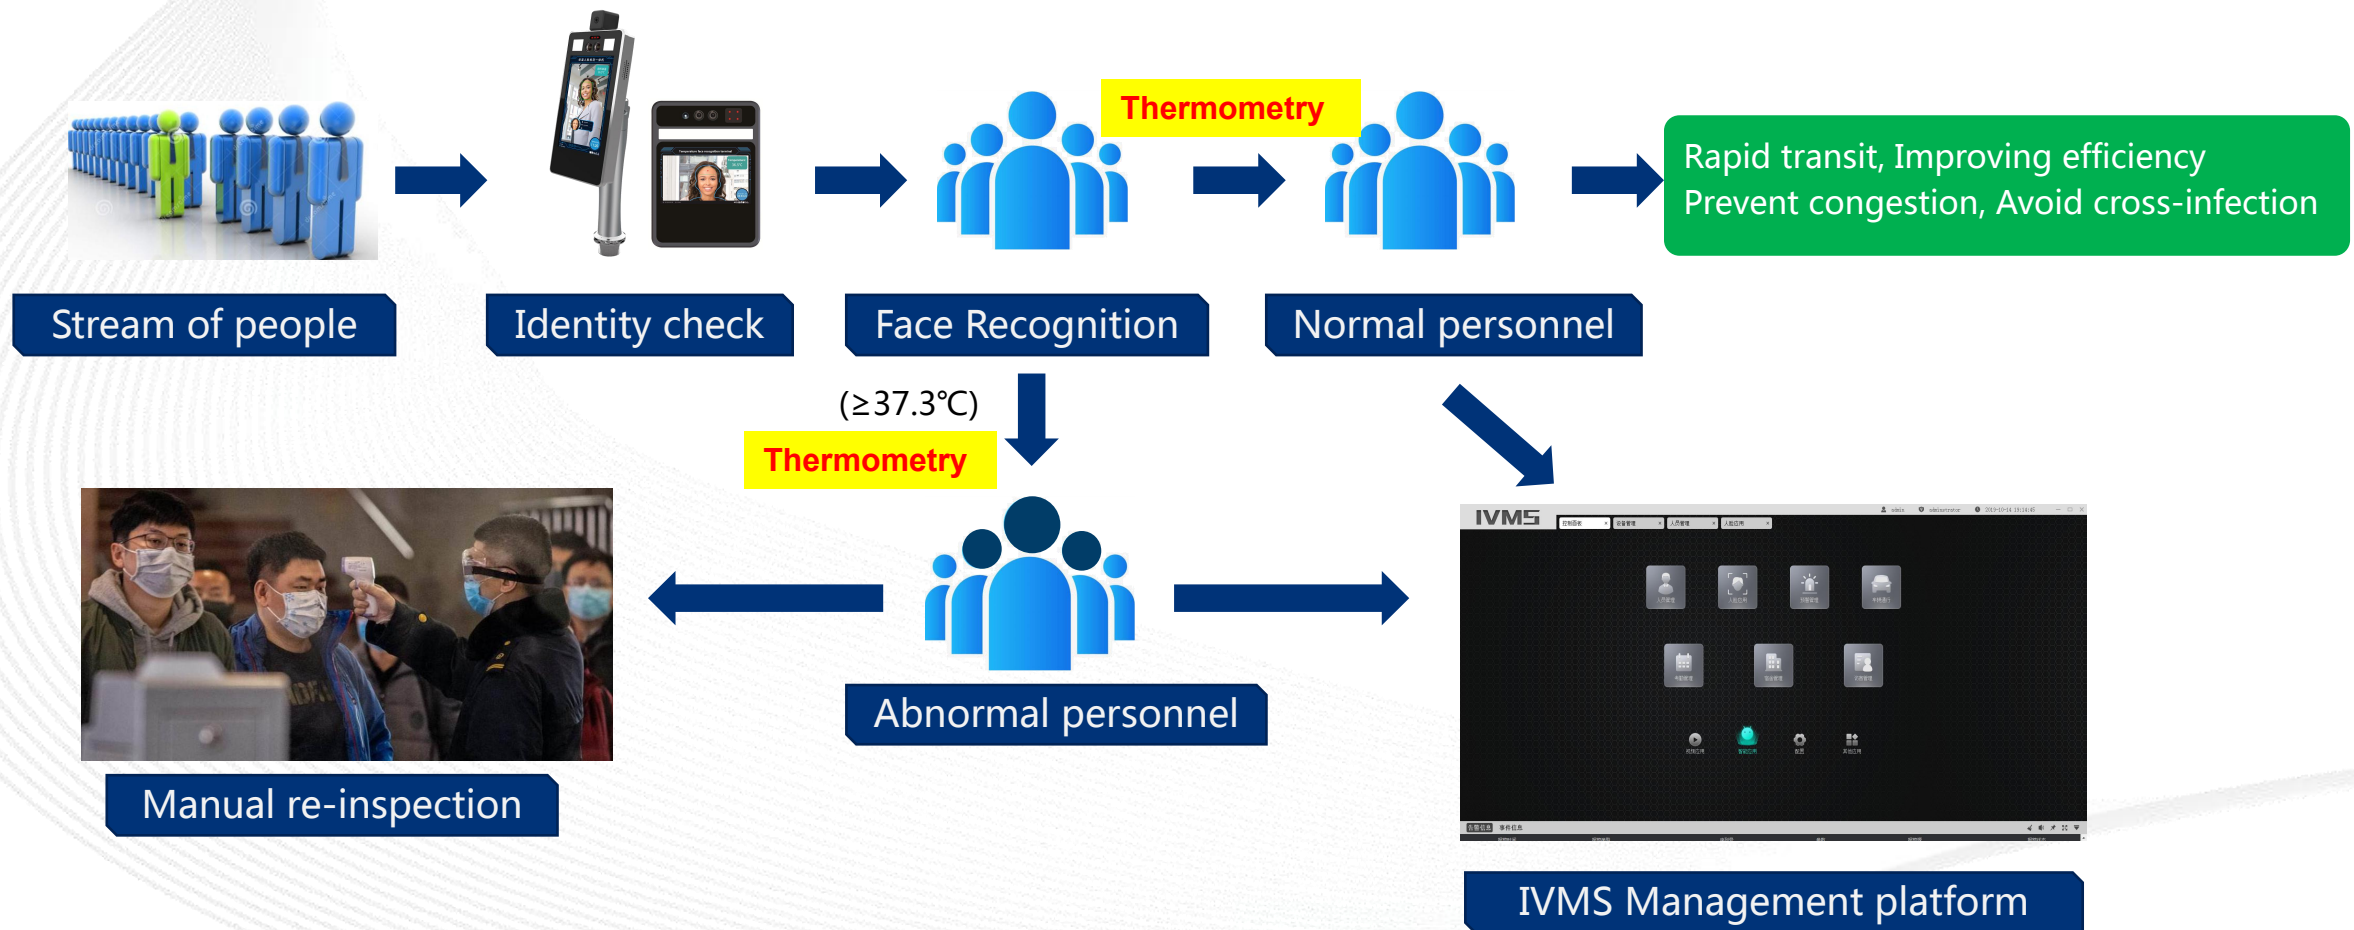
Thermometry

Rapid transit, Improving efficiency
Prevent congestion, Avoid cross-infection

Stream of people

Identity check

Face Recognition

Normal personnel

(≥37.3℃)

Thermometry

IVMS

Abnormal personnel

Manual re-inspection

IVMS Management platform